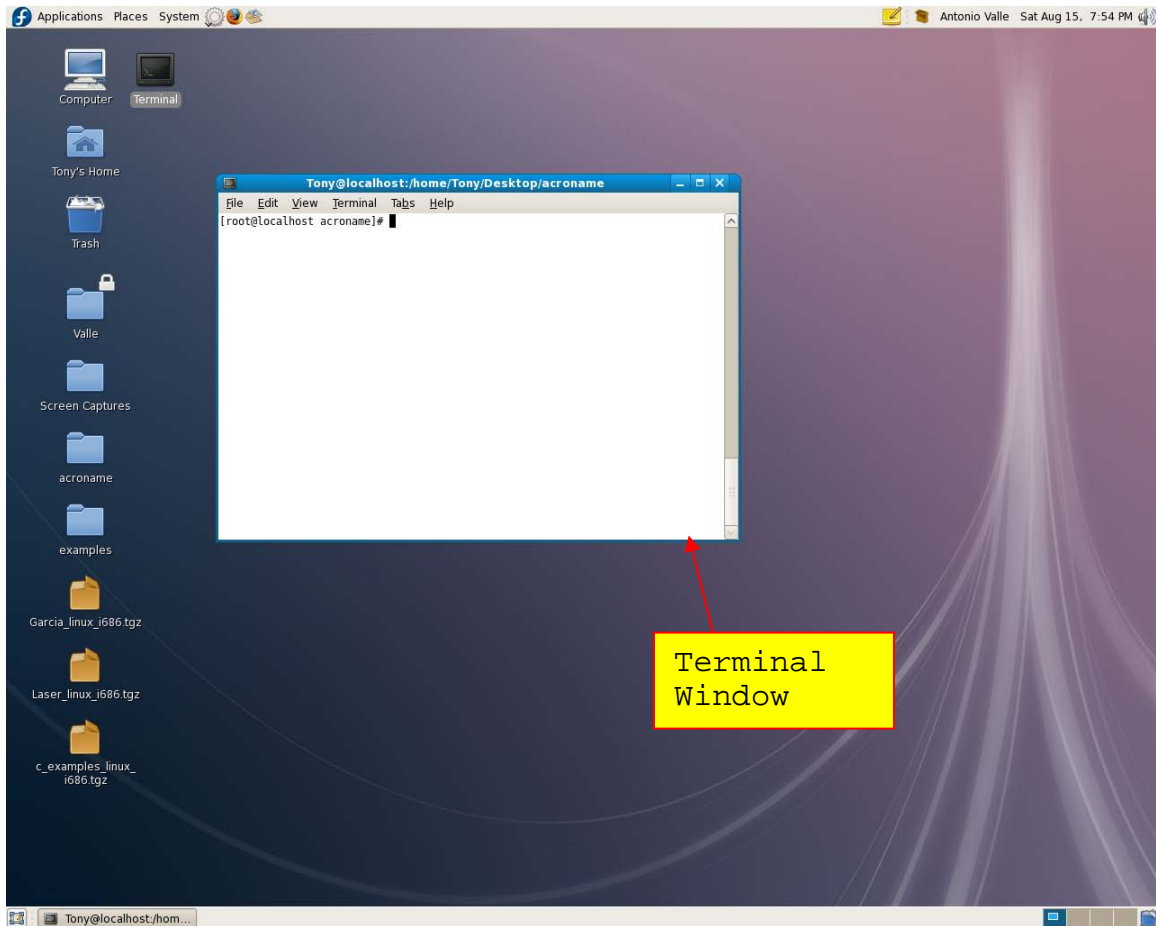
Applications Places System

Antonio Valle Sat Aug 15, 7:54 PM

Computer

Terminal

Tony's Home

Trash

Valle

Screen Captures

acroname

examples

Garcia_linux_i686.tgz

Laser_linux_i686.tgz

c_examples_linux_i686.tgz

Tony@localhost:/home/Tony/Desktop/acroname

File Edit View Terminal Tabs Help

[root@localhost acroname]#

Terminal Window

Tony@localhost:/hom...